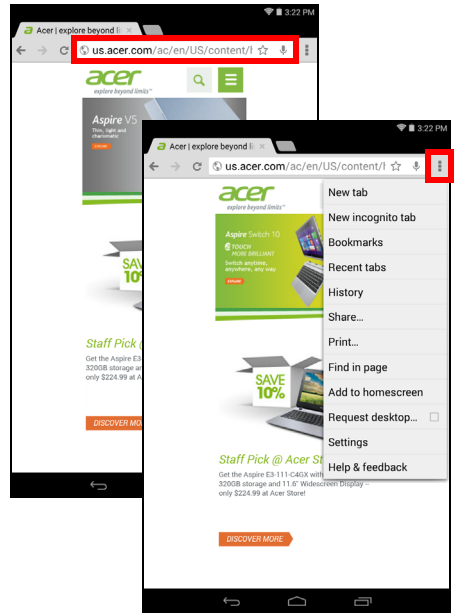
3:22 PM

Acer | explore beyond li

us.acer.com/ac/en/US/content/

acer
explore beyond limits™

Aspire V5
Thin, light and charismatic

SAVE 10%

Staff Pick @

Get the Aspire E3
320GB storage an
only $224.99 at A

DISCOVER MO

3:22 PM

Acer | explore beyond li

us.acer.com/ac/en/US/content/

acer
explore beyond limits™

Aspire Switch 10
TOUCH MORE BRILLIANT
Switch anytime, anywhere, any way

SAVE 10%

Staff Pick @ Acer St

Get the Aspire E3-111-C4GX with
320GB storage and 11.6" Widescreen Display –
only $224.99 at Acer Store!

DISCOVER MORE

New tab
New incognito tab
Bookmarks
Recent tabs
History
Share...
Print...
Find in page
Add to homescreen
Request desktop...
Settings
Help & feedback